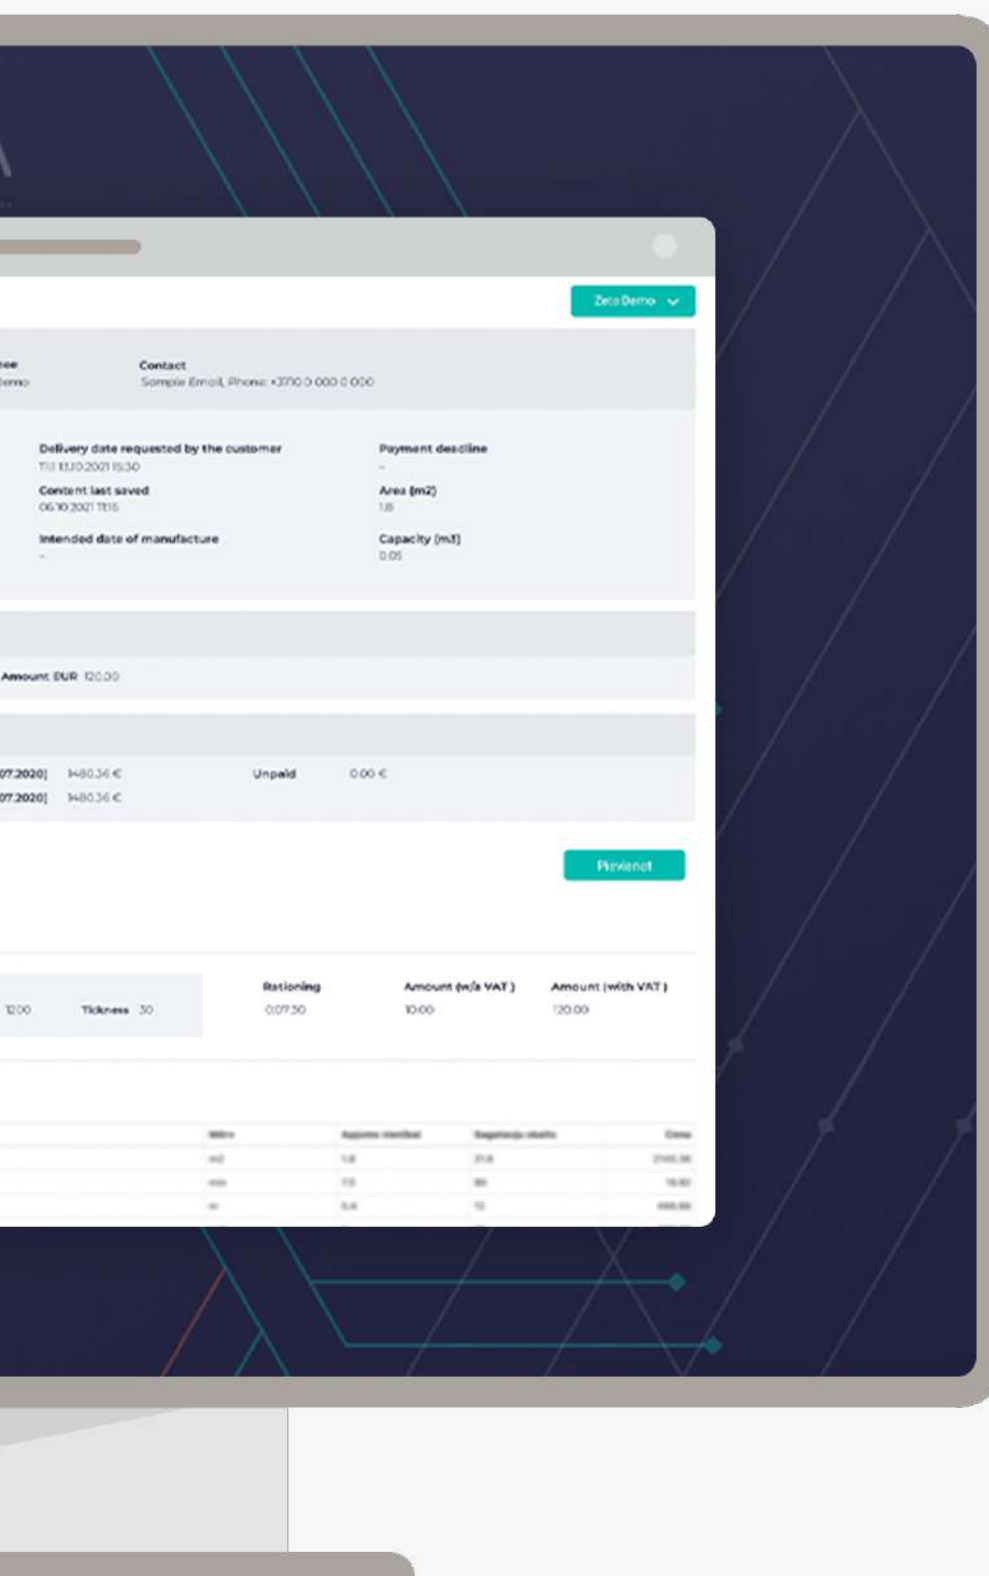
Zeta Demo

nee
emo

Contact
Sample Email, Phone: +3710 0 000 0 000

Delivery date requested by the customer
Tu 13.10.2021 15:30

Payment deadline
-

Content last saved
06.10.2021 11:16

Area (m2)
1.8

Intended date of manufacture
-

Capacity (m3)
0.05

Amount EUR 120.00

07.2020) 1480.36 €
07.2020) 1480.36 €

Unpaid 0.00 €

Pievienot

12.00 Tickness 30

Rationing
0.07.30

Amount (w/o VAT)
10.00

Amount (with VAT)
120.00

| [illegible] | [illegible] | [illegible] | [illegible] |
|---|---|---|---|
| m2 | 1.8 | 21.6 | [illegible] |
| mm | 7.5 | 80 | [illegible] |
| m | 0.4 | 12 | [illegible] |